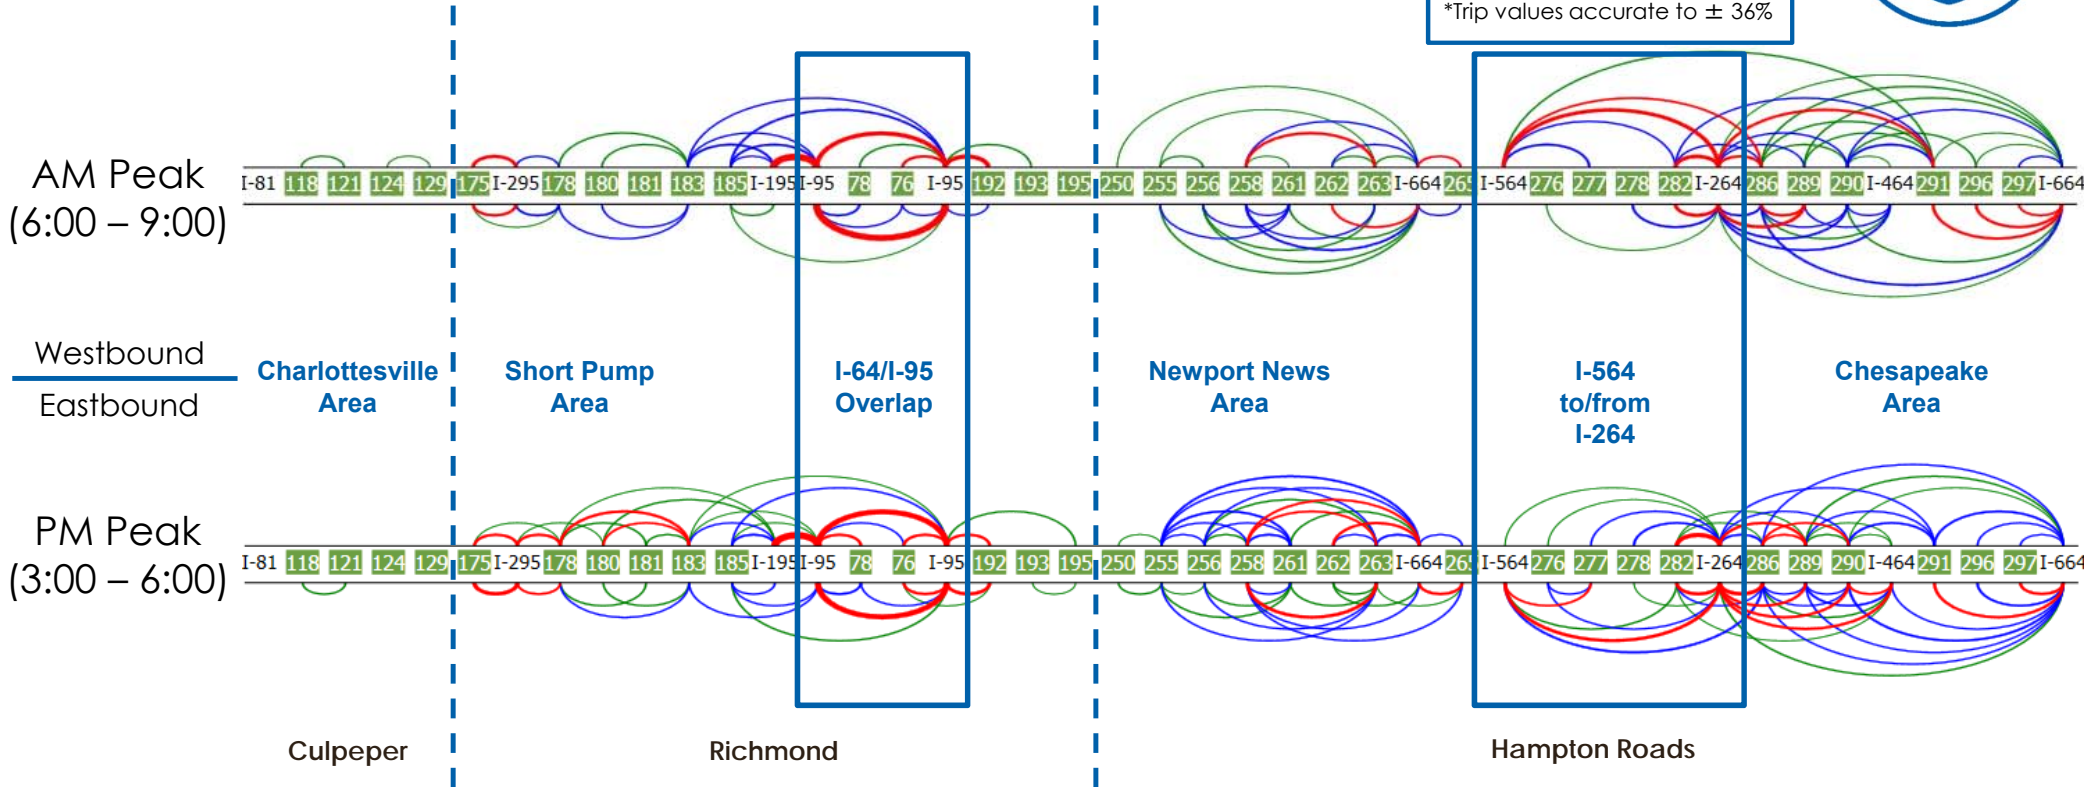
*Trip values accurate to ± 36%

AM Peak
(6:00 – 9:00)

I-81 118 121 124 129 175 I-295 178 180 181 183 185 I-195 I-95 78 76 I-95 192 193 195 250 255 256 258 261 262 263 I-664 265 I-564 276 277 278 282 I-264 286 289 290 I-464 291 296 297 I-664

Westbound

Eastbound

Charlottesville Area

Short Pump Area

I-64/I-95 Overlap

Newport News Area

I-564 to/from I-264

Chesapeake Area

PM Peak
(3:00 – 6:00)

I-81 118 121 124 129 175 I-295 178 180 181 183 185 I-195 I-95 78 76 I-95 192 193 195 250 255 256 258 261 262 263 I-664 265 I-564 276 277 278 282 I-264 286 289 290 I-464 291 296 297 I-664

Culpeper

Richmond

Hampton Roads